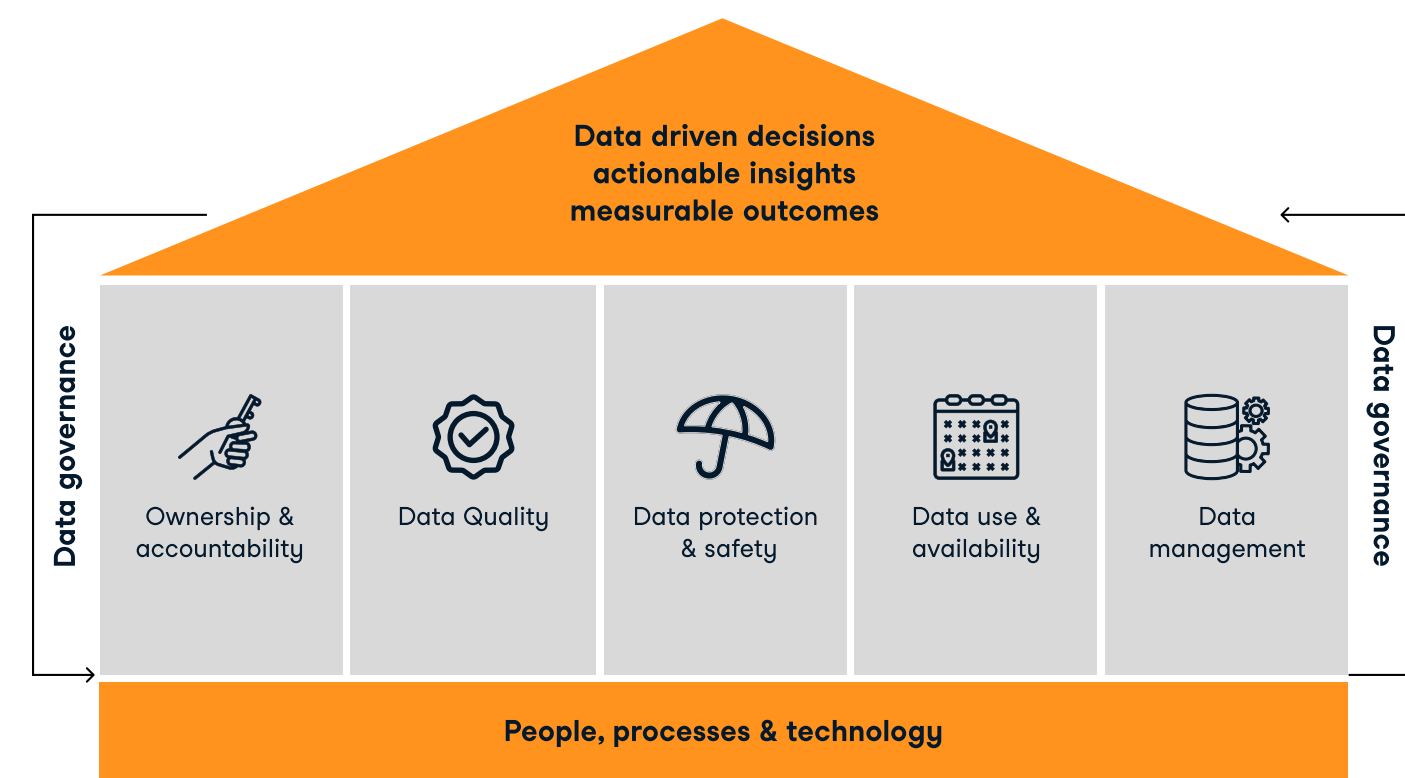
Data driven decisions
actionable insights
measurable outcomes

Data governance

Ownership & accountability

Data Quality

Data protection & safety

Data use & availability

Data management

Data governance

People, processes & technology